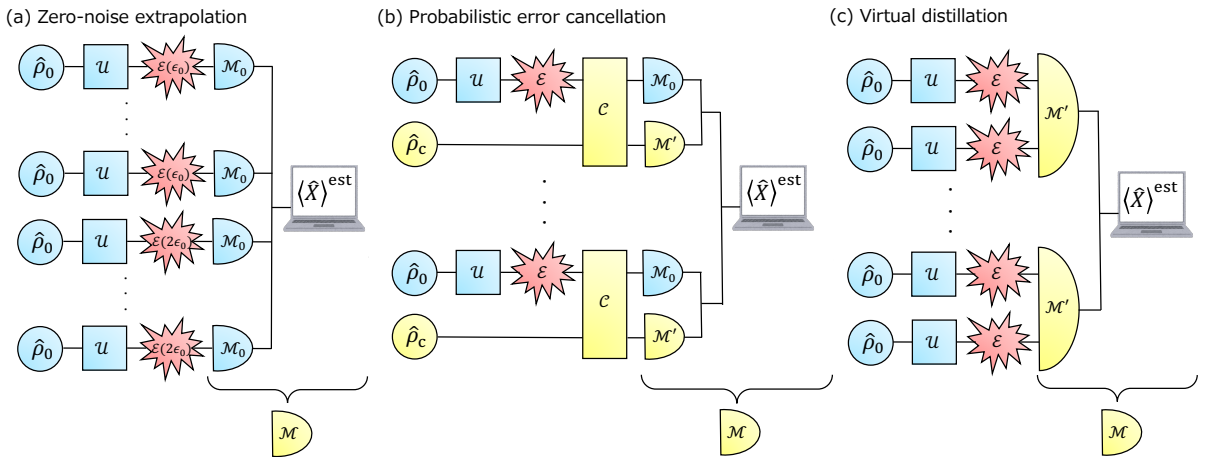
(a) Zero-noise extrapolation

$\hat{\rho}_0$ $\mathcal{U}$ $\mathcal{E}(\epsilon_0)$ $\mathcal{M}_0$

$\hat{\rho}_0$ $\mathcal{U}$ $\mathcal{E}(\epsilon_0)$ $\mathcal{M}_0$

$\hat{\rho}_0$ $\mathcal{U}$ $\mathcal{E}(2\epsilon_0)$ $\mathcal{M}_0$

$\hat{\rho}_0$ $\mathcal{U}$ $\mathcal{E}(2\epsilon_0)$ $\mathcal{M}_0$

$\langle\hat{X}\rangle^{\text{est}}$

$\mathcal{M}$

(b) Probabilistic error cancellation

$\hat{\rho}_0$ $\mathcal{U}$ $\mathcal{E}$ $\mathcal{C}$ $\mathcal{M}_0$

$\hat{\rho}_\text{c}$ $\mathcal{M}'$

$\hat{\rho}_0$ $\mathcal{U}$ $\mathcal{E}$ $\mathcal{C}$ $\mathcal{M}_0$

$\hat{\rho}_\text{c}$ $\mathcal{M}'$

$\langle\hat{X}\rangle^{\text{est}}$

$\mathcal{M}$

(c) Virtual distillation

$\hat{\rho}_0$ $\mathcal{U}$ $\mathcal{E}$

$\hat{\rho}_0$ $\mathcal{U}$ $\mathcal{E}$

$\mathcal{M}'$

$\hat{\rho}_0$ $\mathcal{U}$ $\mathcal{E}$

$\hat{\rho}_0$ $\mathcal{U}$ $\mathcal{E}$

$\mathcal{M}'$

$\langle\hat{X}\rangle^{\text{est}}$

$\mathcal{M}$